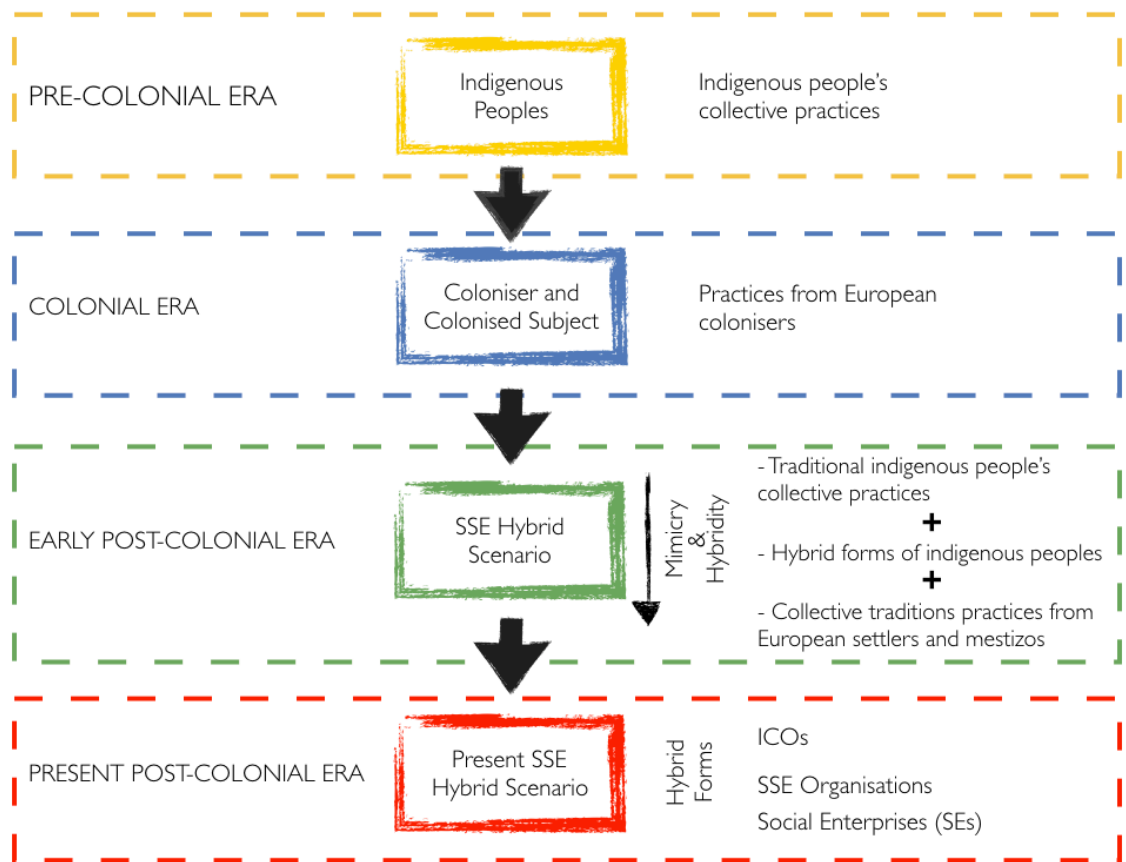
PRE-COLONIAL ERA

Indigenous Peoples

Indigenous people's collective practices

COLONIAL ERA

Coloniser and Colonised Subject

Practices from European colonisers

EARLY POST-COLONIAL ERA

SSE Hybrid Scenario

Mimicry & Hybridity

- Traditional indigenous people's collective practices

+

- Hybrid forms of indigenous peoples

+

- Collective traditions practices from European settlers and mestizos

PRESENT POST-COLONIAL ERA

Present SSE Hybrid Scenario

Hybrid Forms

ICOs

SSE Organisations

Social Enterprises (SEs)